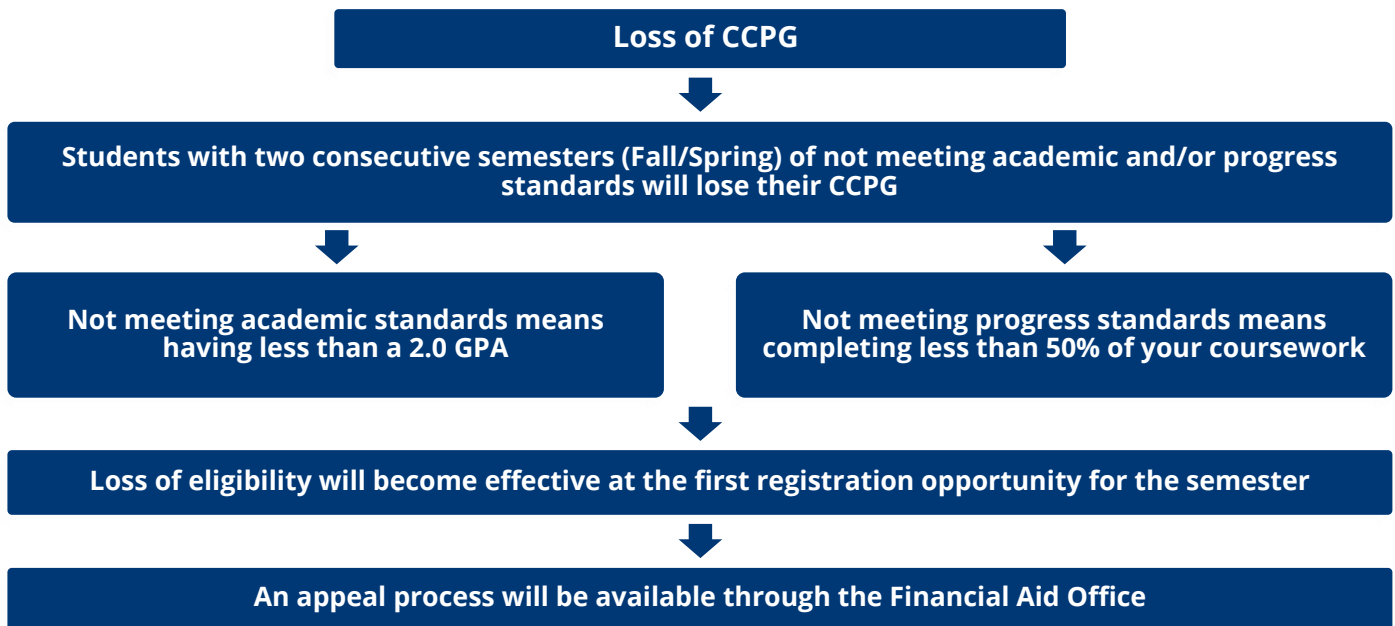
Loss of CCPG

Students with two consecutive semesters (Fall/Spring) of not meeting academic and/or progress standards will lose their CCPG

Not meeting academic standards means having less than a 2.0 GPA

Not meeting progress standards means completing less than 50% of your coursework

Loss of eligibility will become effective at the first registration opportunity for the semester

An appeal process will be available through the Financial Aid Office